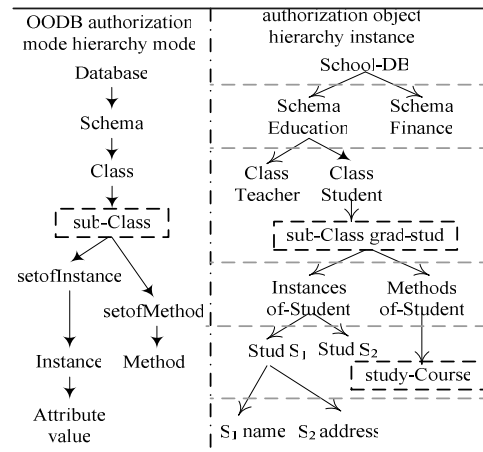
OODB authorization mode hierarchy mode

Database

Schema

Class

sub-Class

setofInstance

setofMethod

Instance

Method

Attribute value

authorization object hierarchy instance

School-DB

Schema Education

Schema Finance

Class Teacher

Class Student

sub-Class grad-stud

Instances of-Student

Methods of-Student

Stud $S_1$

Stud $S_2$

study-Course

$S_1$ name

$S_2$ address